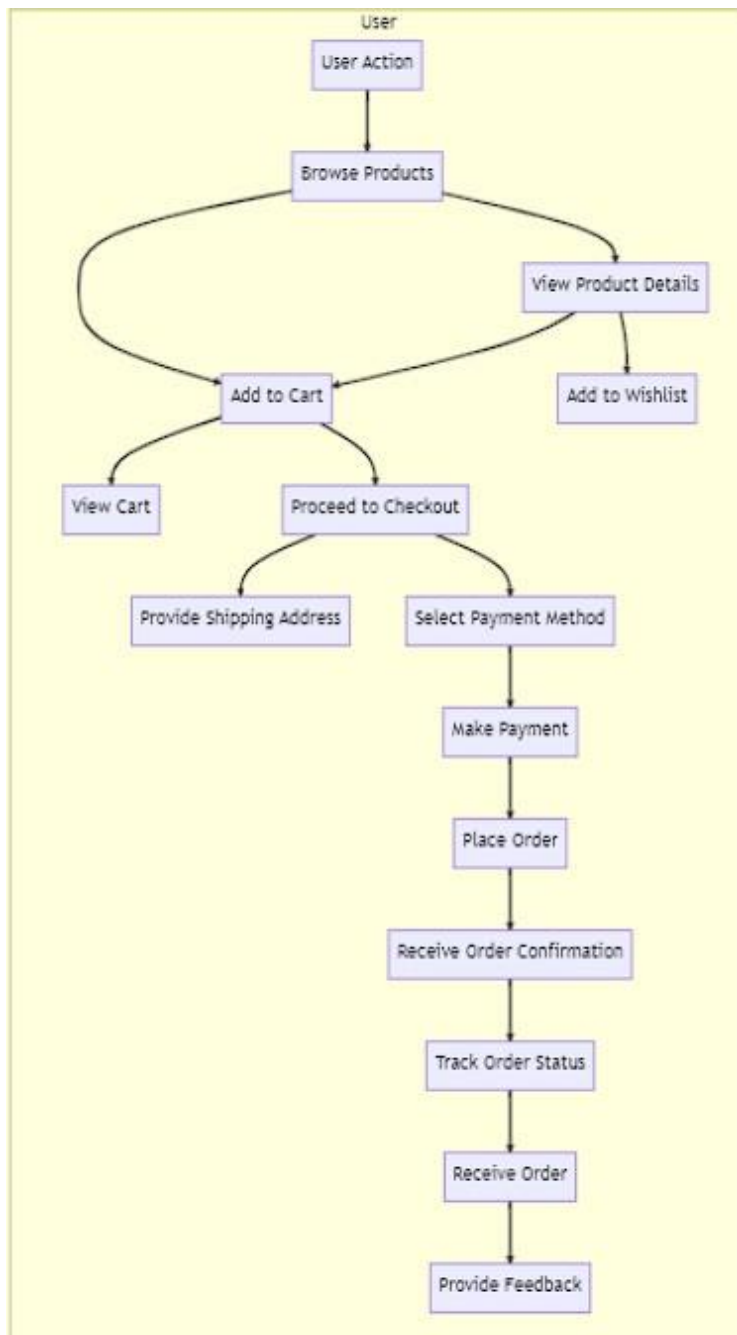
User

User Action

Browse Products

View Product Details

Add to Cart

Add to Wishlist

View Cart

Proceed to Checkout

Provide Shipping Address

Select Payment Method

Make Payment

Place Order

Receive Order Confirmation

Track Order Status

Receive Order

Provide Feedback